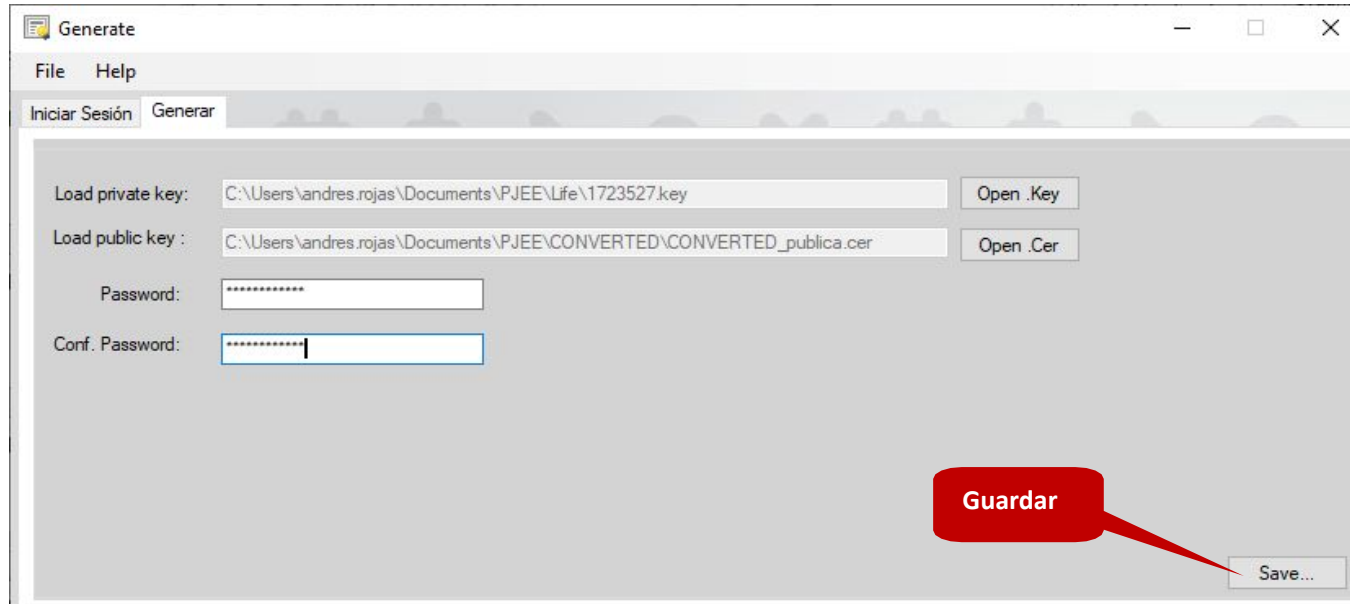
Generate

File Help

Iniciar Sesión Generar

Load private key: C:\Users\andres.rojas\Documents\PJEE\Life\1723527.key Open .Key

Load public key : C:\Users\andres.rojas\Documents\PJEE\CONVERTED\CONVERTED_publica.cer Open .Cer

Password: ************

Conf. Password: ************

Guardar

Save...